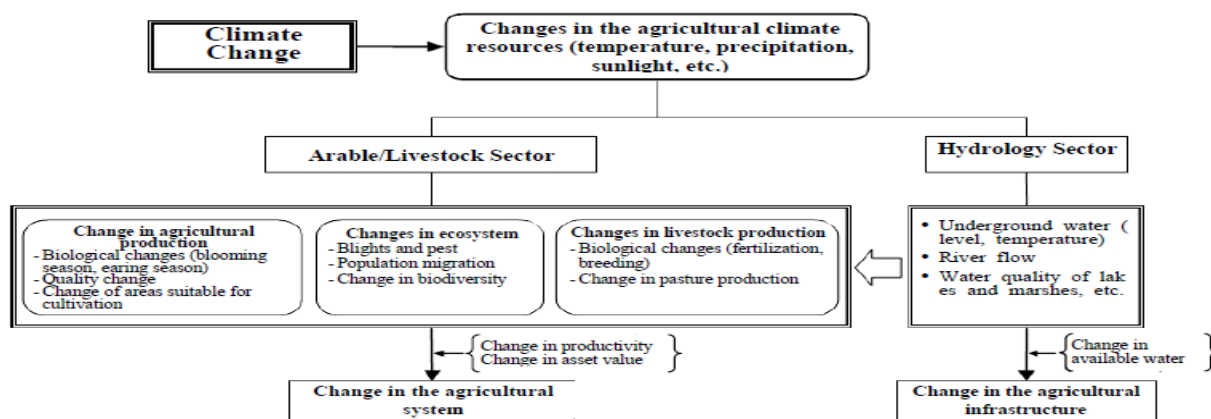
Climate Change

Changes in the agricultural climate resources (temperature, precipitation, sunlight, etc.)

Arable/Livestock Sector

Hydrology Sector

Change in agricultural production
- Biological changes (blooming season, earing season)
- Quality change
- Change of areas suitable for cultivation

Changes in ecosystem
- Blights and pest
- Population migration
- Change in biodiversity

Changes in livestock production
- Biological changes (fertilization, breeding)
- Change in pasture production

• Underground water ( level, temperature)
• River flow
• Water quality of lak es and marshes, etc.

Change in productivity
Change in asset value

Change in available water

Change in the agricultural system

Change in the agricultural infrastructure